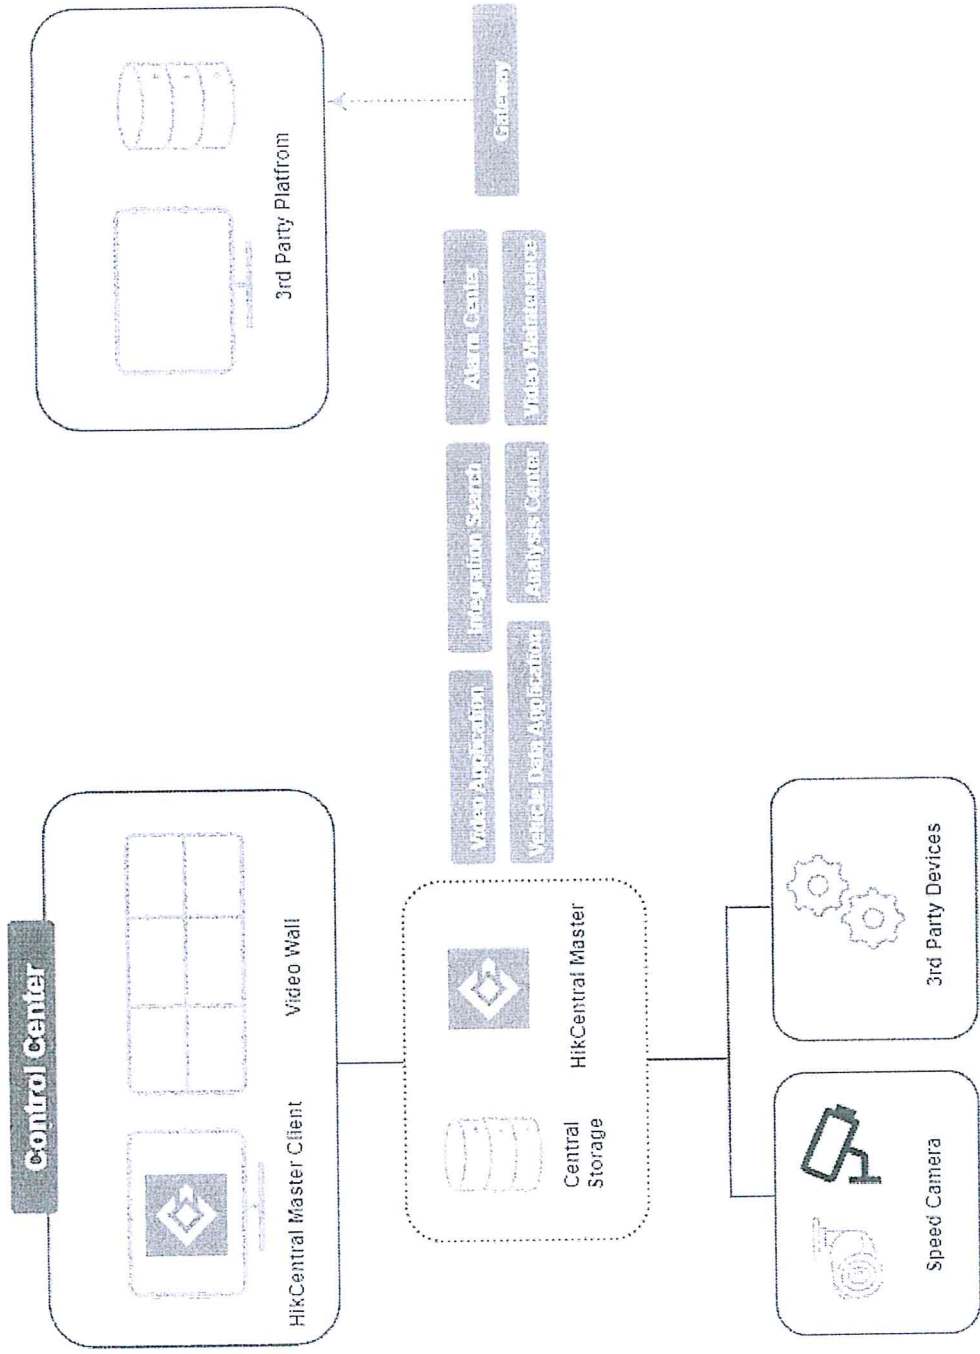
Control Center

HikCentral Master Client

Video Wall

Central Storage

HikCentral Master

Video Application

Vehicle Data Application

Integration Service

Analysis Center

Alarm Center

Video Maintenance

Gateway

3rd Party Platfrom

Speed Camera

3rd Party Devices